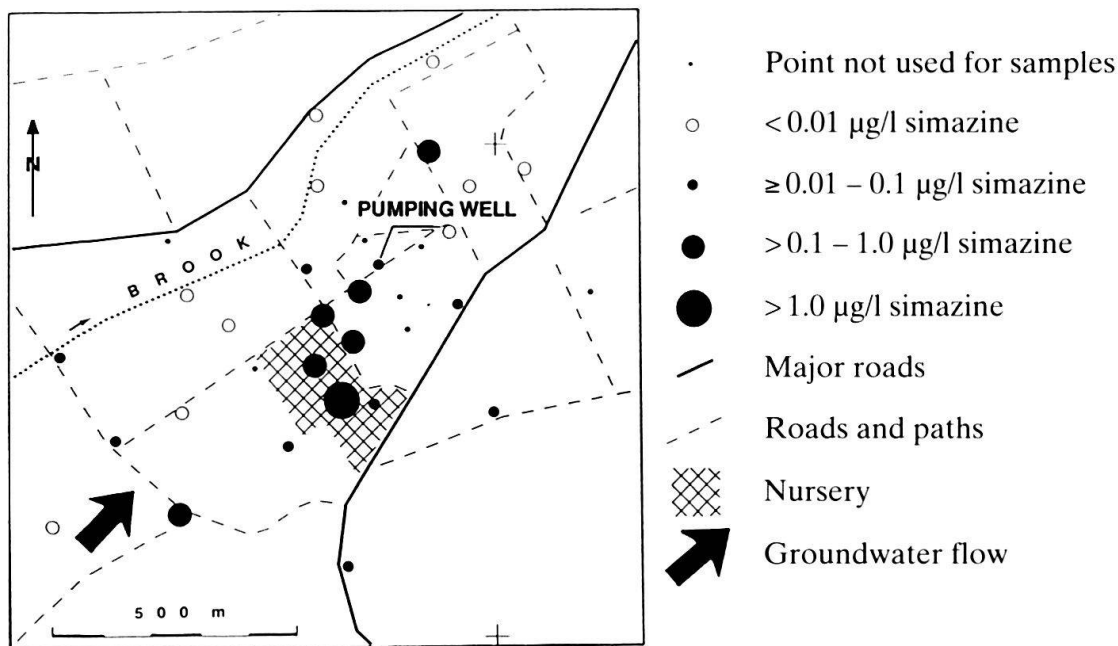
N

BROOK

PUMPING WELL

500 m

Point not used for samples
< 0.01 μg/l simazine
≥ 0.01 – 0.1 μg/l simazine
> 0.1 – 1.0 μg/l simazine
> 1.0 μg/l simazine
Major roads
Roads and paths
Nursery
Groundwater flow